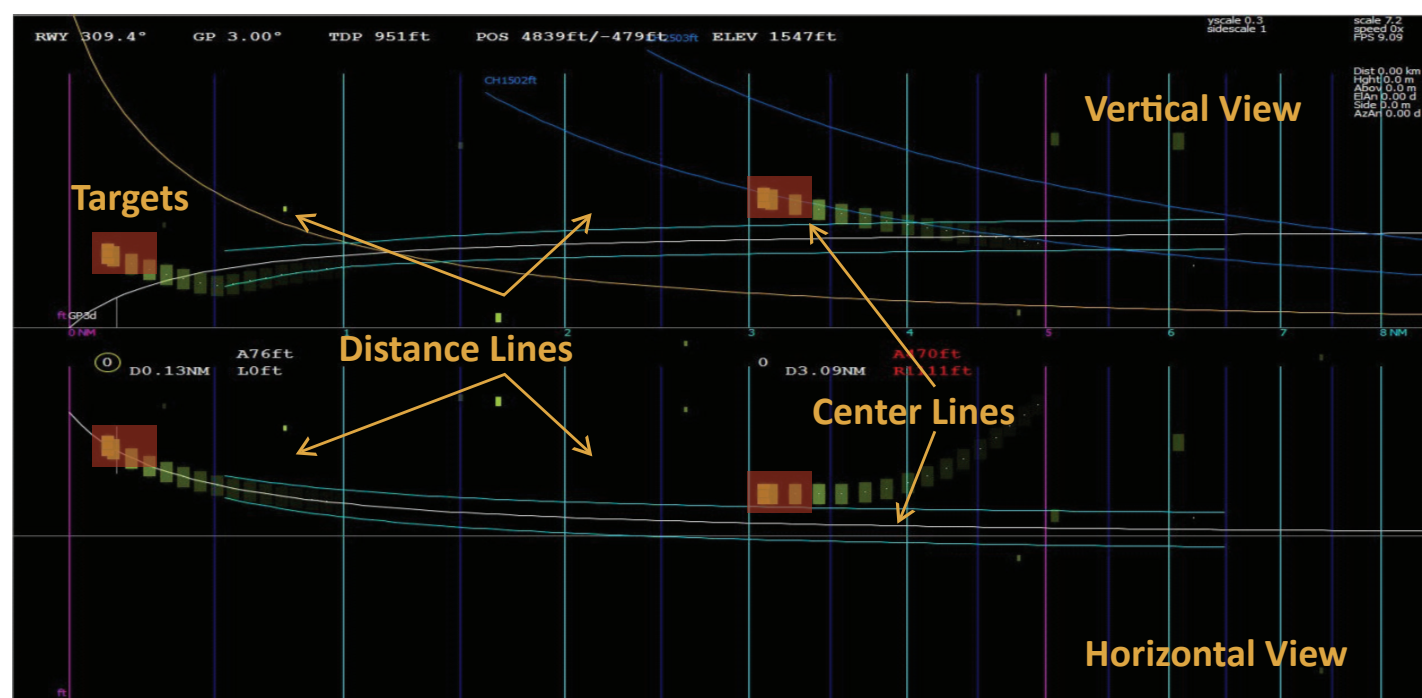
RWY 309.4° GP 3.00° TDP 951ft POS 4839ft/-479ft ELEV 1547ft

1503ft

yscale 0.3
sidescale 1

scale 7.2
speed 0x
FPS 9.09

Dist 0.00 km
Hght 0.0 m
Abov 0.0 m
ElAn 0.00 d
Side 0.0 m
AzAn 0.00 d

CH1502ft

Vertical View

Targets

ftGP3d

0 NM 1 2 3 4 5 6 7 8 NM

Distance Lines

O D0.13NM A76ft L0ft

O D3.09NM A470ft R1111ft

Center Lines

Horizontal View

ft